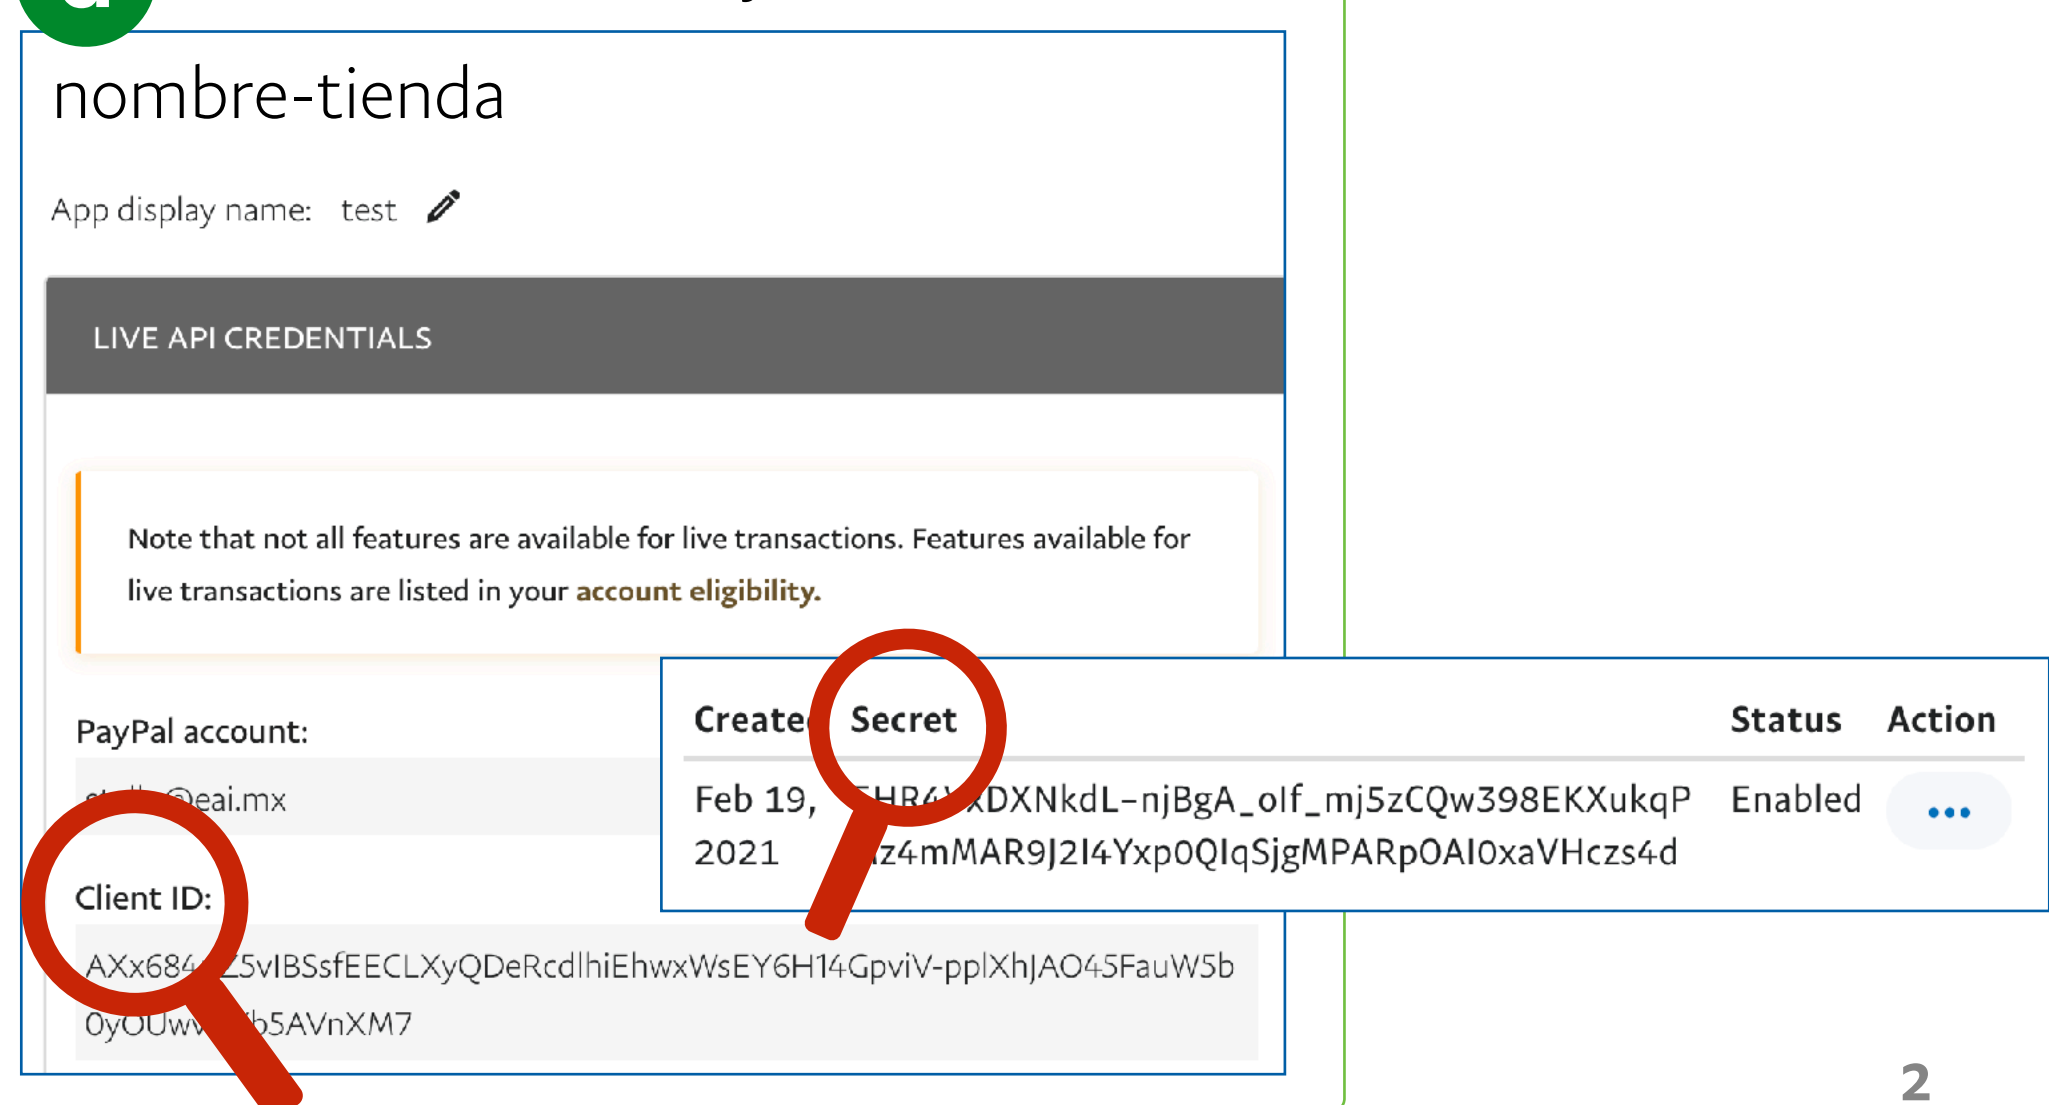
nombre-tienda

App display name: test

LIVE API CREDENTIALS

Note that not all features are available for live transactions. Features available for live transactions are listed in your account eligibility.

PayPal account:

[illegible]@eai.mx

Client ID:

AXx684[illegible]Z5vIBSsfEECLXyQDeRcdlhiEhwxWsEY6H14GpviV-pplXhJAO45FauW5b0yOUw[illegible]b5AVnXM7

| Create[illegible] | Secret | Status | Action |
|---|---|---|---|
| Feb 19, 2021 | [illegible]HR4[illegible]XDXNkdL-njBgA_olf_mj5zCQw398EKXukqP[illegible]z4mMAR9J2I4Yxp0QIqSjgMPARpOAI0xaVHczs4d | Enabled | ••• |

2